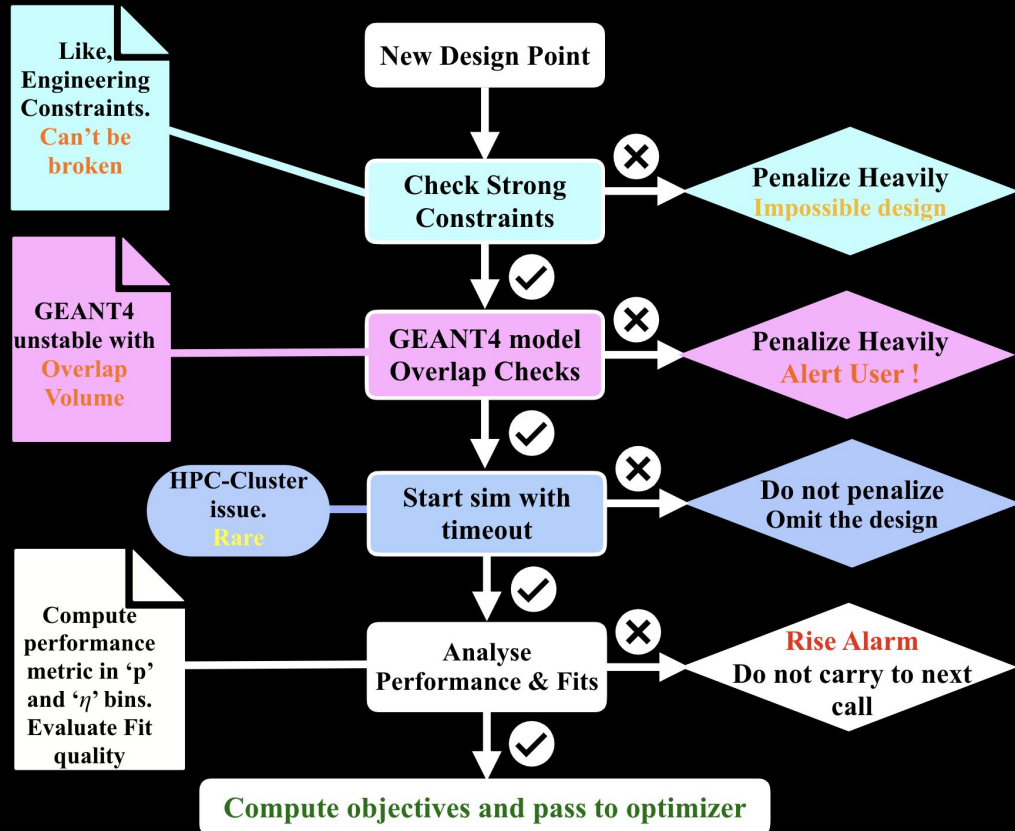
Like, Engineering Constraints. Can't be broken

New Design Point

Check Strong Constraints

Penalize Heavily
Impossible design

GEANT4 unstable with Overlap Volume

GEANT4 model Overlap Checks

Penalize Heavily
Alert User !

HPC-Cluster issue. Rare

Start sim with timeout

Do not penalize
Omit the design

Compute performance metric in 'p' and '$\eta$' bins. Evaluate Fit quality

Analyse Performance & Fits

Rise Alarm
Do not carry to next call

Compute objectives and pass to optimizer